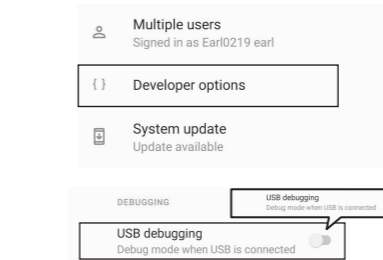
Multiple users
Signed in as Earl0219 earl

{ } Developer options

System update
Update available

DEBUGGING

USB debugging
Debug mode when USB is connected

USB debugging
Debug mode when USB is connected